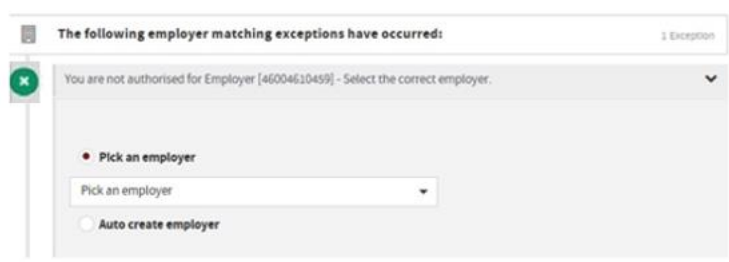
The following employer matching exceptions have occurred:

1 Exception

You are not authorised for Employer [46004610459] - Select the correct employer.

Pick an employer

Pick an employer

Auto create employer